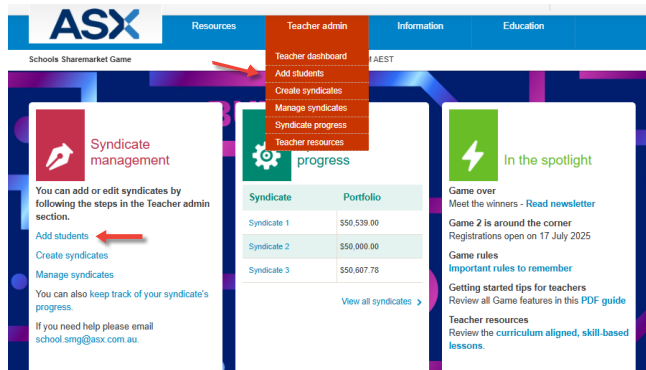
ASX

Resources
Teacher admin
Information
Education

Teacher dashboard
Add students
Create syndicates
Manage syndicates
Syndicate progress
Teacher resources

Schools Sharemarket Game

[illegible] AEST

Syndicate management

You can add or edit syndicates by following the steps in the Teacher admin section.

Add students

Create syndicates

Manage syndicates

You can also keep track of your syndicate's progress.

If you need help please email school.smg@asx.com.au.

progress

| Syndicate | Portfolio |
|---|---|
| Syndicate 1 | \$50,539.00 |
| Syndicate 2 | \$50,000.00 |
| Syndicate 3 | \$50,607.78 |

View all syndicates

In the spotlight

Game over
Meet the winners - Read newsletter

Game 2 is around the corner
Registrations open on 17 July 2025

Game rules
Important rules to remember

Getting started tips for teachers
Review all Game features in this PDF guide

Teacher resources
Review the curriculum aligned, skill-based lessons.